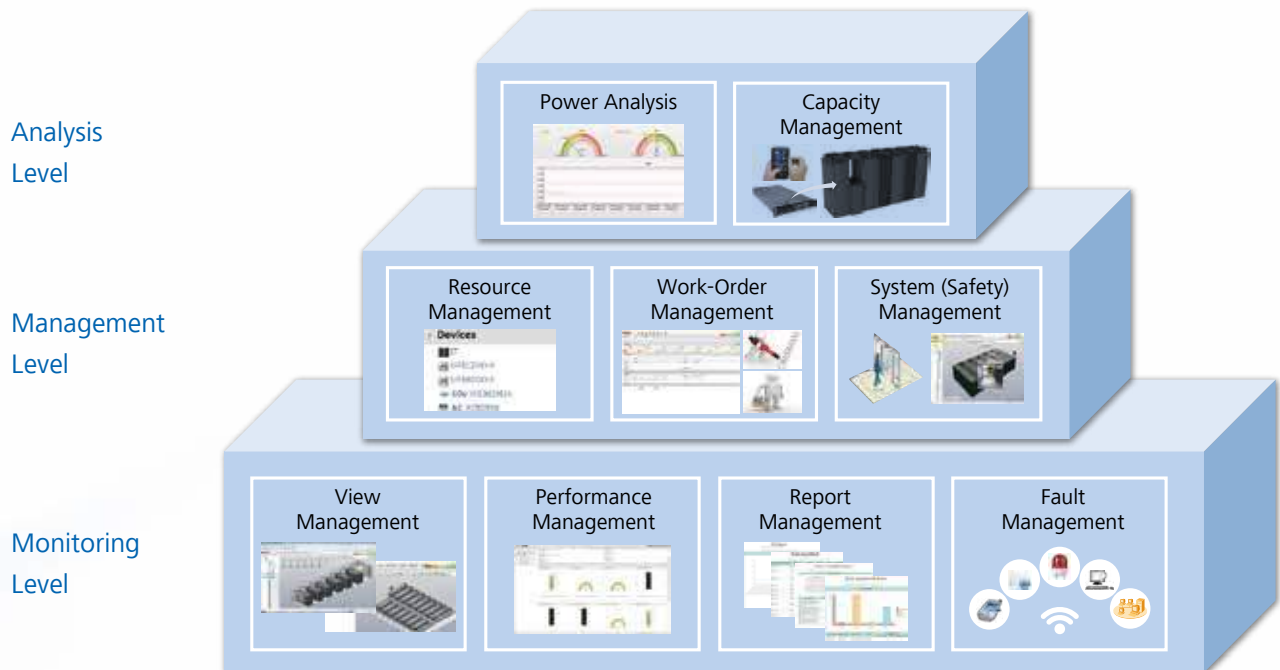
Analysis Level

Power Analysis

Capacity Management

Management Level

Resource Management

Devices

Work-Order Management

System (Safety) Management

Monitoring Level

View Management

Performance Management

Report Management

Fault Management